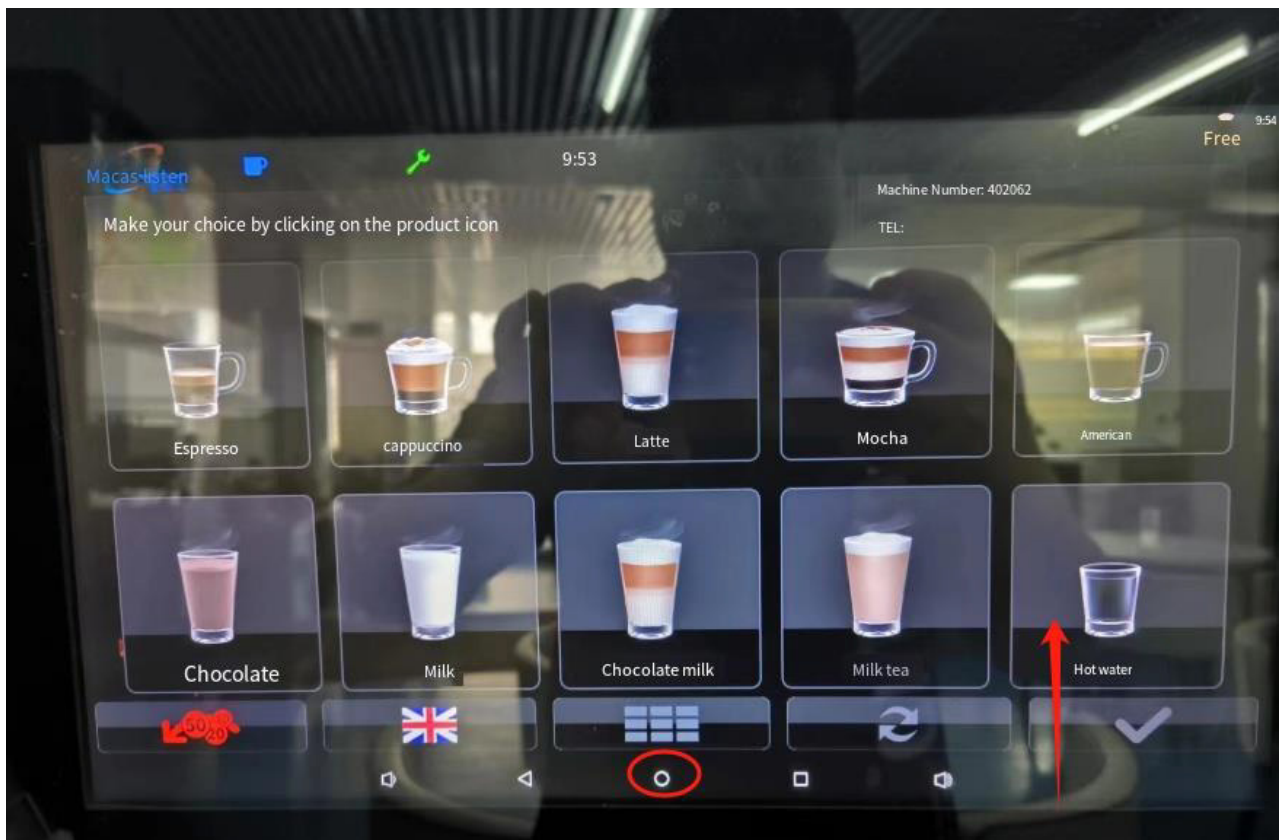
Macas-listen
9:53
9:54
Free
Machine Number: 402062
TEL:
Make your choice by clicking on the product icon
Espresso
cappuccino
Latte
Mocha
American
Chocolate
Milk
Chocolate milk
Milk tea
Hot water
50
20